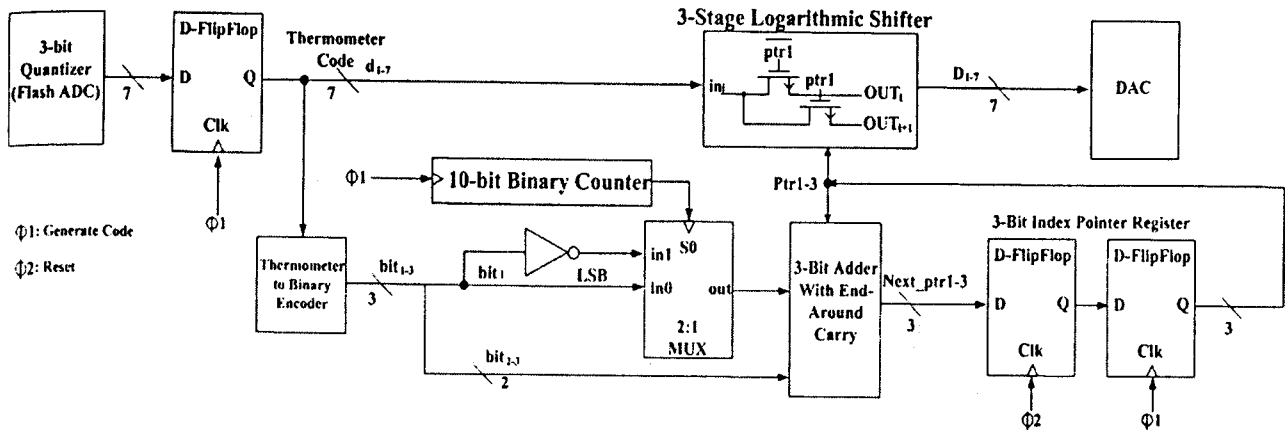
3-bit Quantizer (Flash ADC)

7

D-FlipFlop

D

Q

Clk

Φ1

Thermometer Code

$d_{1-7}$

7

3-Stage Logarithmic Shifter

$\overline{ptr1}$

ptr1

$in_i$

$OUT_i$

$OUT_{i+1}$

$D_{1-7}$

7

DAC

Φ1

10-bit Binary Counter

Φ1: Generate Code

Φ2: Reset

Thermometer to Binary Encoder

$bit_{1-3}$

3

$bit_1$

LSB

in1

in0

S0

out

2:1 MUX

$bit_{2-3}$

2

Ptr1-3

3-Bit Adder With End-Around Carry

Next_ptr1-3

3

3-Bit Index Pointer Register

D-FlipFlop

D

Q

Clk

Φ2

D-FlipFlop

D

Q

Clk

Φ1

3